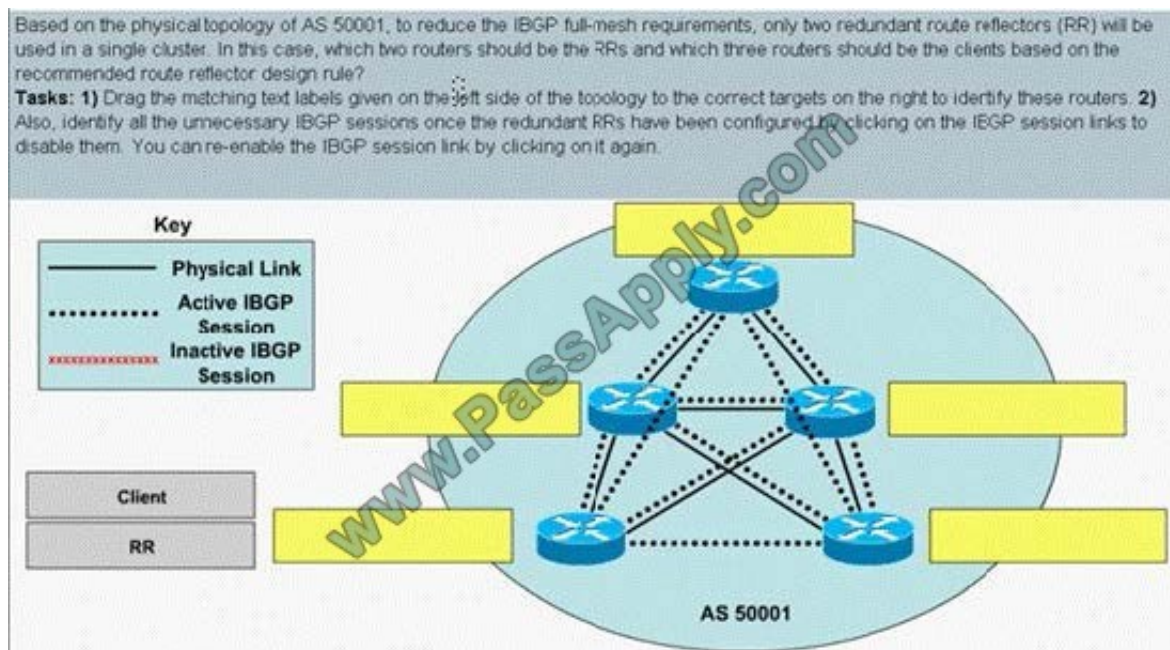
Based on the physical topology of AS 50001, to reduce the IBGP full-mesh requirements, only two redundant route reflectors (RR) will be used in a single cluster. In this case, which two routers should be the RRs and which three routers should be the clients based on the recommended route reflector design rule?

**Tasks: 1)** Drag the matching text labels given on the left side of the topology to the correct targets on the right to identify these routers. **2)** Also, identify all the unnecessary IBGP sessions once the redundant RRs have been configured by clicking on the IBGP session links to disable them. You can re-enable the IBGP session link by clicking on it again.

Key

Physical Link

Active IBGP Session

Inactive IBGP Session

Client

RR

AS 50001

www.PassApply.com